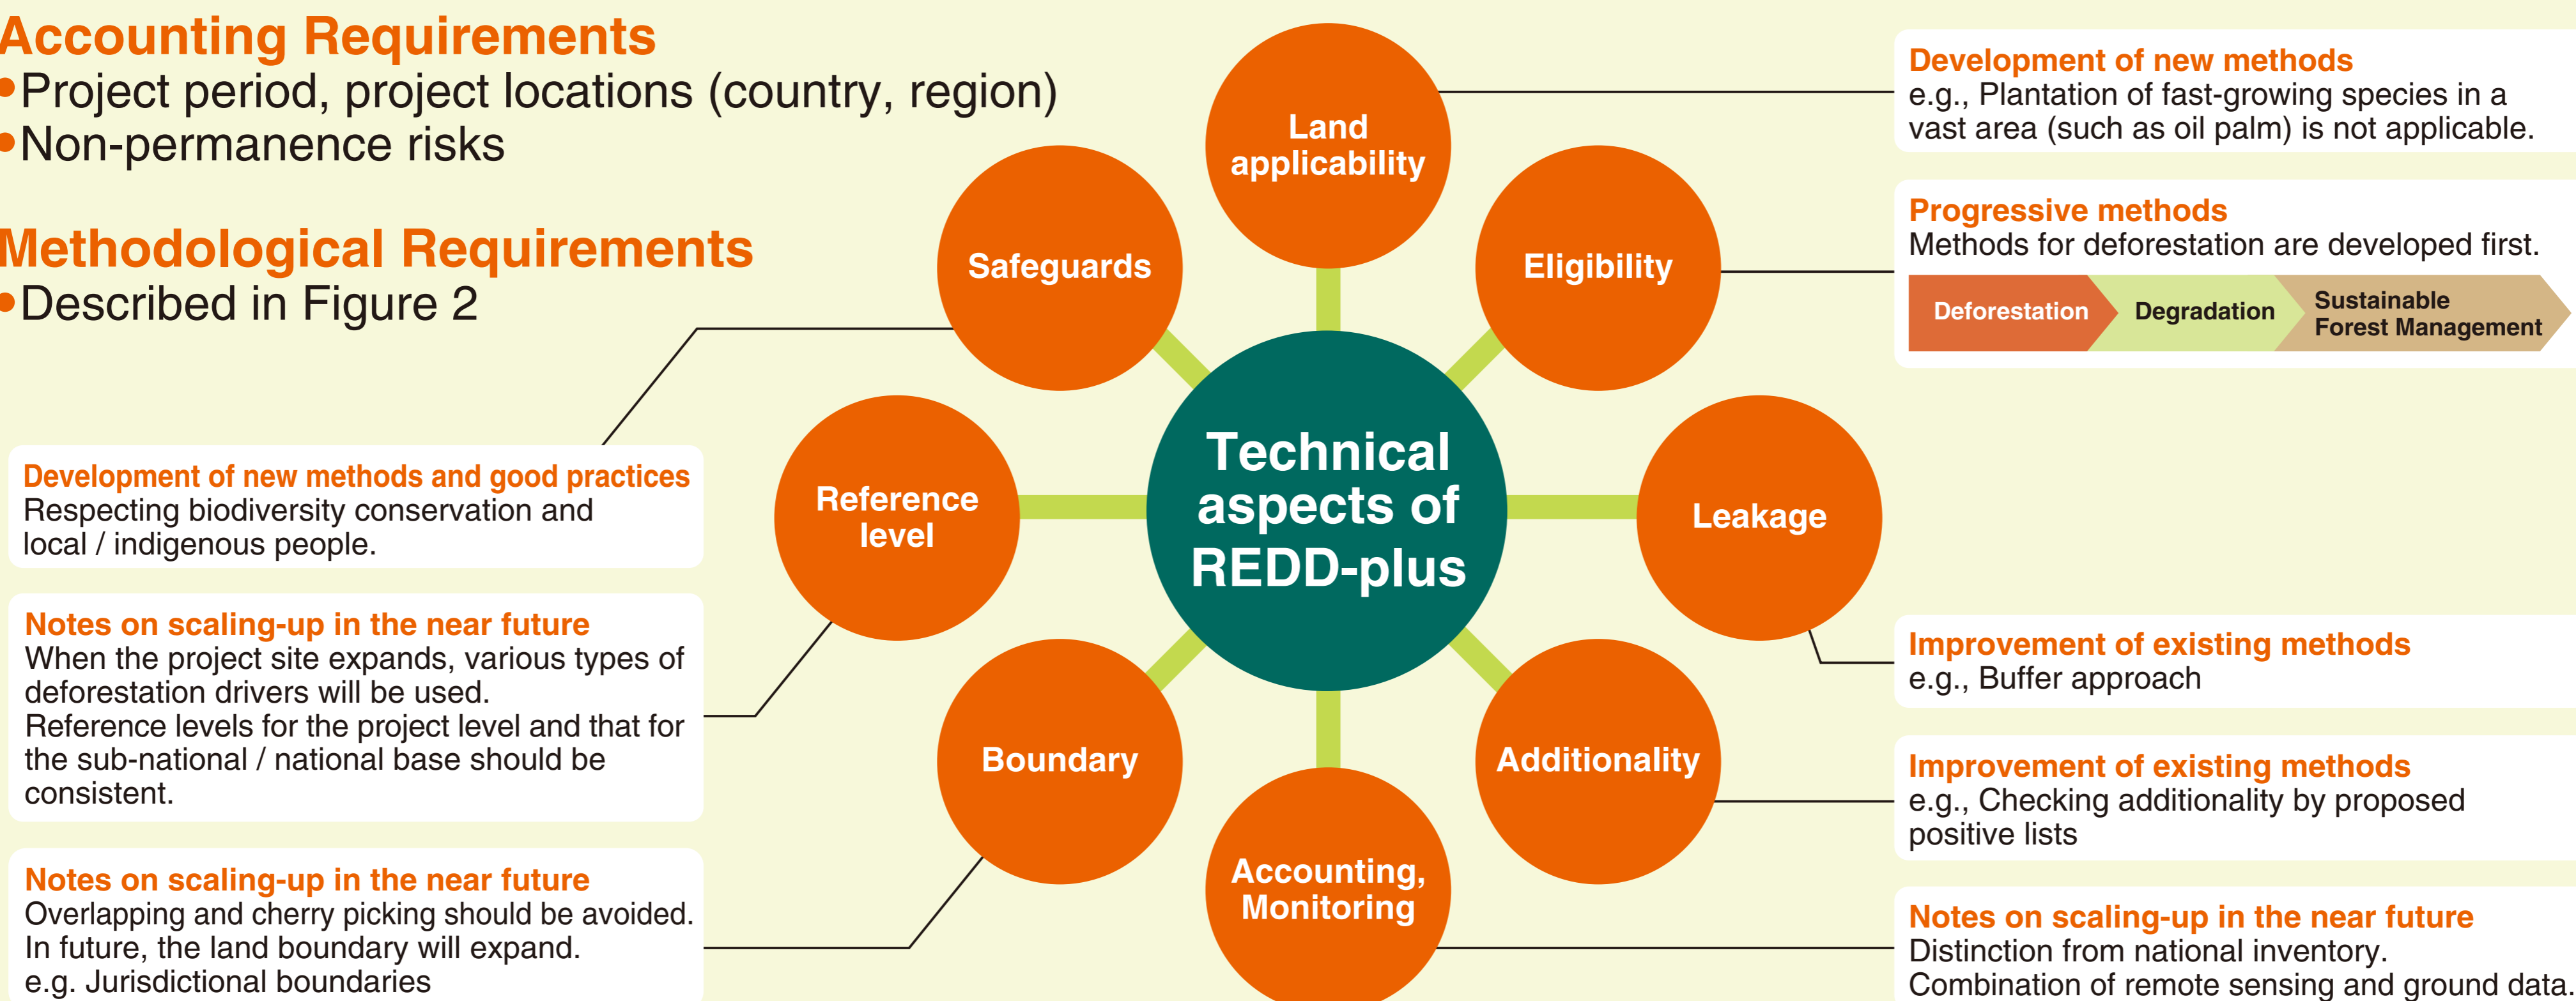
Accounting Requirements
•Project period, project locations (country, region)
•Non-permanence risks

Methodological Requirements
•Described in Figure 2

Development of new methods and good practices
Respecting biodiversity conservation and local / indigenous people.

Notes on scaling-up in the near future
When the project site expands, various types of deforestation drivers will be used.
Reference levels for the project level and that for the sub-national / national base should be consistent.

Notes on scaling-up in the near future
Overlapping and cherry picking should be avoided.
In future, the land boundary will expand.
e.g. Jurisdictional boundaries

Land applicability
Safeguards
Eligibility
Reference level
Technical aspects of REDD-plus
Leakage
Boundary
Additionality
Accounting, Monitoring

Development of new methods
e.g., Plantation of fast-growing species in a vast area (such as oil palm) is not applicable.

Progressive methods
Methods for deforestation are developed first.
Deforestation
Degradation
Sustainable Forest Management

Improvement of existing methods
e.g., Buffer approach

Improvement of existing methods
e.g., Checking additionality by proposed positive lists

Notes on scaling-up in the near future
Distinction from national inventory.
Combination of remote sensing and ground data.